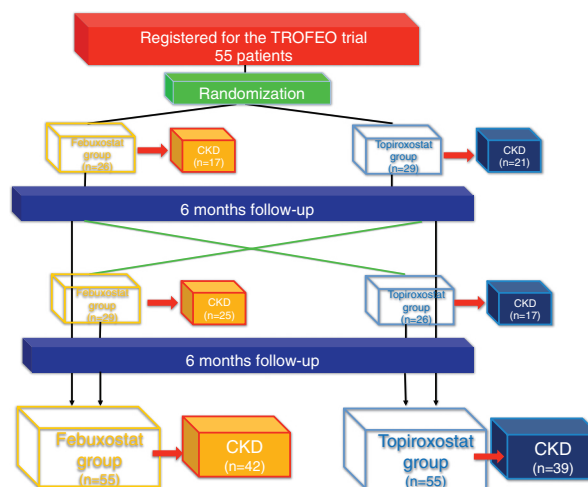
Registered for the TROFEO trial
55 patients

Randomization

Febuxostat group
(n=26)

CKD
(n=17)

Topiroxostat group
(n=29)

CKD
(n=21)

6 months follow-up

Febuxostat group
(n=29)

CKD
(n=25)

Topiroxostat group
(n=26)

CKD
(n=17)

6 months follow-up

Febuxostat group
(n=55)

CKD
(n=42)

Topiroxostat group
(n=55)

CKD
(n=39)